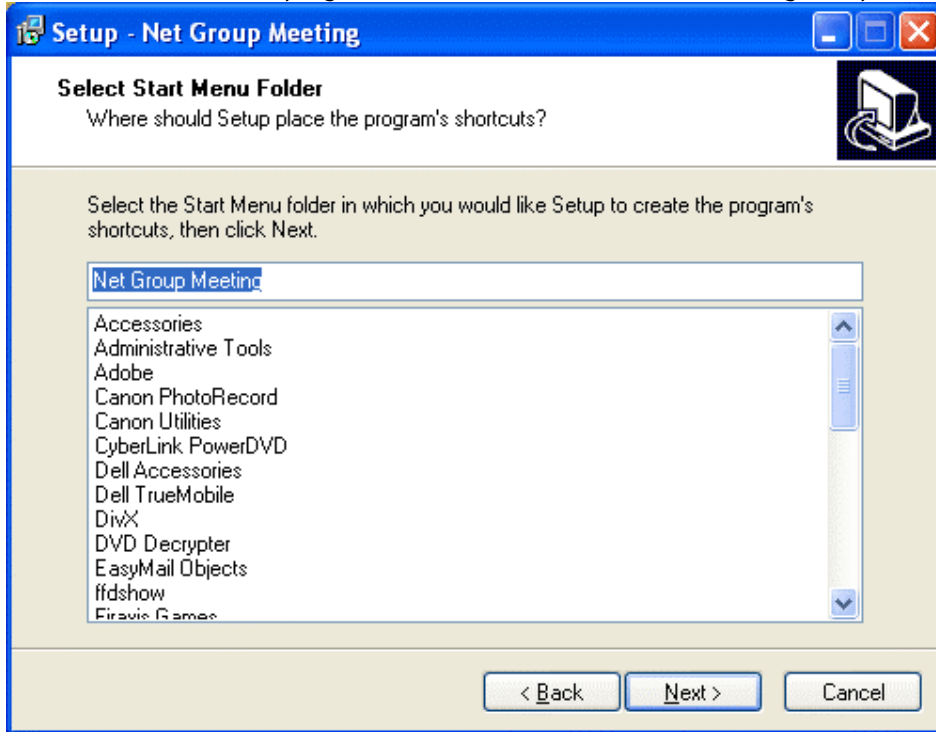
Setup - Net Group Meeting

Select Start Menu Folder
Where should Setup place the program's shortcuts?

Select the Start Menu folder in which you would like Setup to create the program's shortcuts, then click Next.

Net Group Meeting

Accessories
Administrative Tools
Adobe
Canon PhotoRecord
Canon Utilities
CyberLink PowerDVD
Dell Accessories
Dell TrueMobile
DivX
DVD Decrypter
EasyMail Objects
ffdshow
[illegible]

< Back
Next >
Cancel